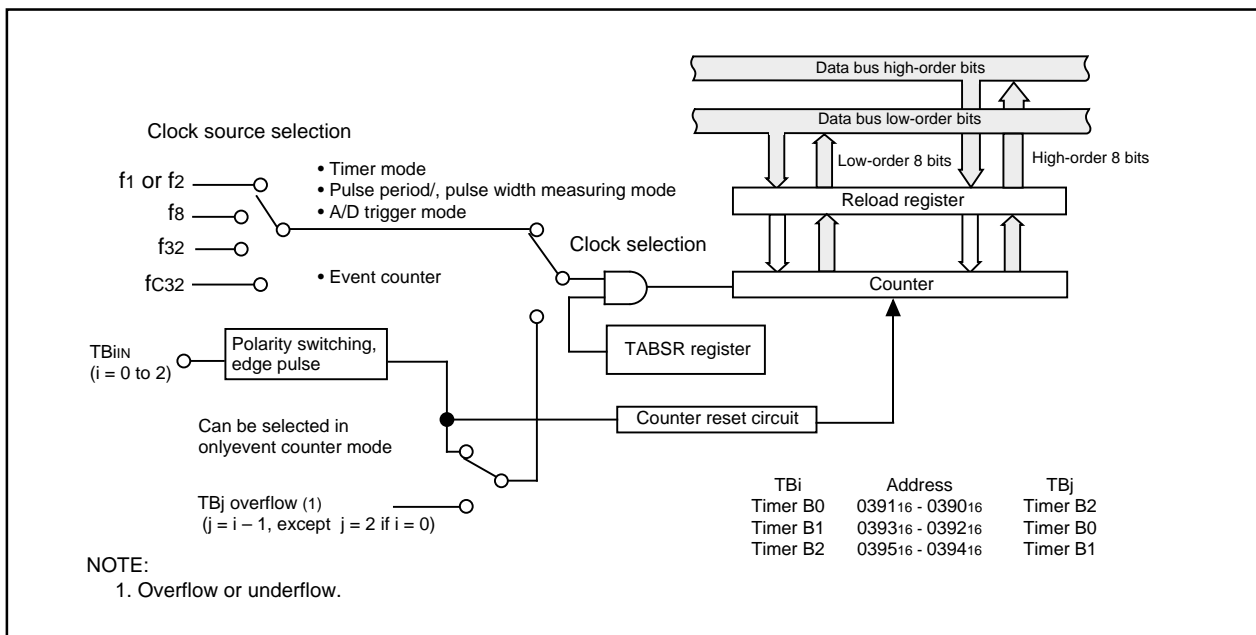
Data bus high-order bits

Data bus low-order bits

Low-order 8 bits

High-order 8 bits

Clock source selection

$f_1$ or $f_2$

$f_8$

$f_{32}$

$f_{C32}$

• Timer mode
• Pulse period/, pulse width measuring mode
• A/D trigger mode

• Event counter

Reload register

Clock selection

Counter

TABSR register

$TBi_{IN}$
(i = 0 to 2)

Polarity switching, edge pulse

Can be selected in onlyevent counter mode

Counter reset circuit

TBj overflow (1)
(j = i – 1, except j = 2 if i = 0)

| TBi | Address | TBj |
|---|---|---|
| Timer B0 | $0391_{16}$ - $0390_{16}$ | Timer B2 |
| Timer B1 | $0393_{16}$ - $0392_{16}$ | Timer B0 |
| Timer B2 | $0395_{16}$ - $0394_{16}$ | Timer B1 |

NOTE:
1. Overflow or underflow.